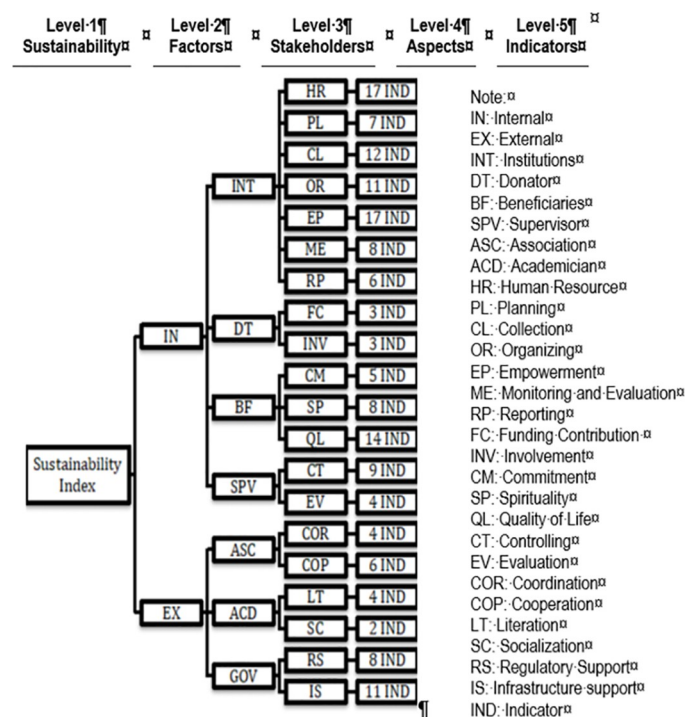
Level·1¶ Sustainability¤ ¤ Level·2¶ Factors¤ ¤ Level·3¶ Stakeholders¤ ¤ Level·4¶ Aspects¤ ¤ Level·5¶ Indicators¤ ¤

Sustainability Index

IN
EX

INT
DT
BF
SPV
ASC
ACD
GOV

HR 17 IND
PL 7 IND
CL 12 IND
OR 11 IND
EP 17 IND
ME 8 IND
RP 6 IND
FC 3 IND
INV 3 IND
CM 5 IND
SP 8 IND
QL 14 IND
CT 9 IND
EV 4 IND
COR 4 IND
COP 6 IND
LT 4 IND
SC 2 IND
RS 8 IND
IS 11 IND

¶

Note:¤
IN:·Internal¤
EX:·External¤
INT:·Institutions¤
DT:·Donator¤
BF:·Beneficiaries¤
SPV:·Supervisor¤
ASC:·Association¤
ACD:·Academician¤
HR:·Human·Resource¤
PL:·Planning¤
CL:·Collection¤
OR:·Organizing¤
EP:·Empowerment¤
ME:·Monitoring·and·Evaluation¤
RP:·Reporting¤
FC:·Funding·Contribution·¤
INV:·Involvement¤
CM:·Commitment¤
SP:·Spirituality¤
QL:·Quality·of·Life¤
CT:·Controlling¤
EV:·Evaluation¤
COR:·Coordination¤
COP:·Cooperation¤
LT:·Literation¤
SC:·Socialization¤
RS:·Regulatory·Support¤
IS:·Infrastructure·support¤
IND:·Indicator¤